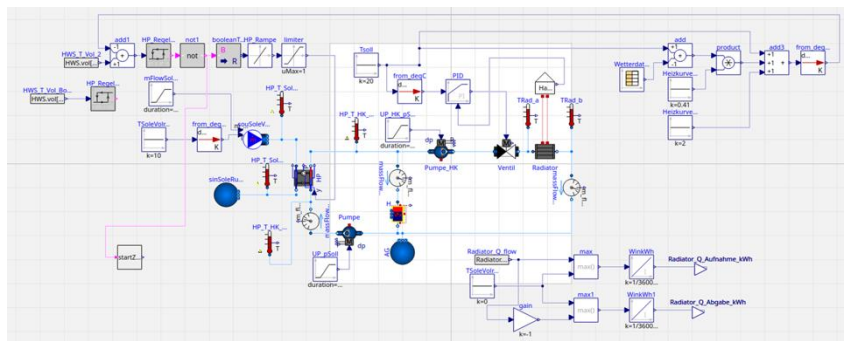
add1
HP_Regel...
not1
booleanT...
HP_Rampe
limiter
HWS_T_Vol_2
HWS.vol[...
HWS_T_Vol_Bo...
HWS.vol[...
HP_Regel...
B
R
uMax=1
mFlowSol...
duration=...
HP_T_Sol...
T
TSoleVolr...
k=10
from_deg...
K
pSolleV...
HP_T_Sol...
T
sinSoleRu...
HP
HP_T_HK_...
T
startZ...
Tsoll
k=20
from_degC
d...
K
PID
Ha...
TRad_a
TRad_b
HP_T_HK_...
T
UP_HK_pS...
duration=...
dp
Pumpe_HK
Ventil
Radiator
massflow...
massFlow...
massFlow...
m_fl...
m_fl...
m_fl...
H
Pumpe
dp
UP_pSol
duration=...
AG
Wetterdat...
add
product
add3
from_deg...
Heizkurve...
k=0.41
Heizkurve...
k=2
+1
+1
+1
K
Radiator_Q_flow
Radiator...
TSoleVolr...
k=0
gain
k=-1
max
max()
max1
max()
WinkWh
k=1/3600...
WinkWh1
k=1/3600...
Radiator_Q_Aufnahme_kWh
Radiator_Q_Abgabe_kWh